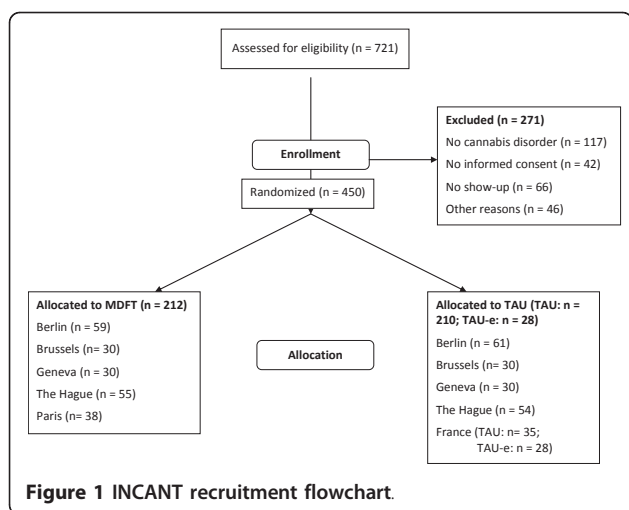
Assessed for eligibility (n = 721)

Enrollment

Excluded (n = 271)
No cannabis disorder (n = 117)
No informed consent (n = 42)
No show-up (n = 66)
Other reasons (n = 46)

Randomized (n = 450)

Allocated to MDFT (n = 212)
Berlin (n = 59)
Brussels (n= 30)
Geneva (n = 30)
The Hague (n = 55)
Paris (n= 38)

Allocation

Allocated to TAU (TAU: n = 210; TAU-e: n = 28)
Berlin (n = 61)
Brussels (n = 30)
Geneva (n = 30)
The Hague (n = 54)
France (TAU: n= 35; TAU-e: n = 28)

Figure 1 INCANT recruitment flowchart.